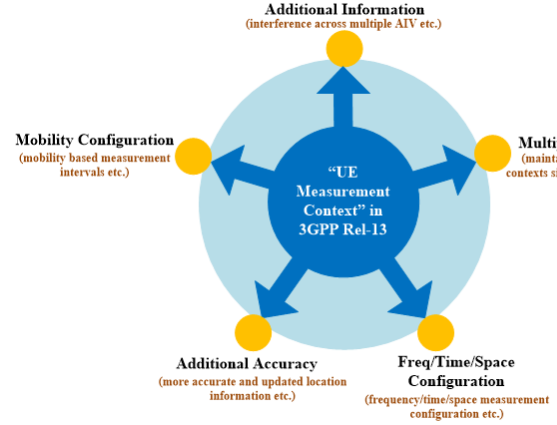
Additional Information
(interference across multiple AIV etc.)

Multi
(maint
contexts s

Mobility Configuration
(mobility based measurement intervals etc.)

"UE Measurement Context" in 3GPP Rel-13

Additional Accuracy
(more accurate and updated location information etc.)

Freq/Time/Space Configuration
(frequency/time/space measurement configuration etc.)